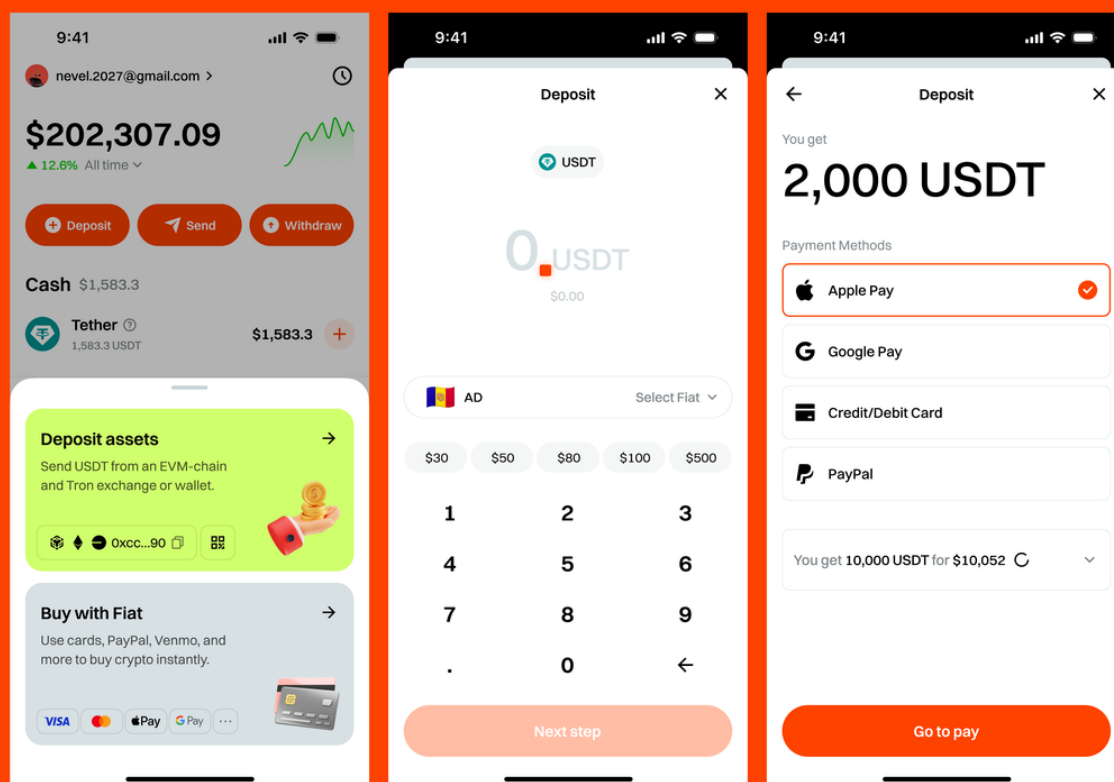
9:41

nevel.2027@gmail.com >

$202,307.09
12.6% All time

Deposit
Send
Withdraw

Cash $1,583.3

Tether
1,583.3 USDT
$1,583.3

Deposit assets
Send USDT from an EVM-chain and Tron exchange or wallet.
0xcc...90

Buy with Fiat
Use cards, PayPal, Venmo, and more to buy crypto instantly.
VISA
Pay
G Pay
...

9:41

Deposit

USDT

0. USDT
$0.00

AD
Select Fiat

$30
$50
$80
$100
$500

1
2
3
4
5
6
7
8
9
.
0

Next step

9:41

Deposit

You get
2,000 USDT

Payment Methods
Apple Pay
Google Pay
Credit/Debit Card
PayPal

You get 10,000 USDT for $10,052

Go to pay